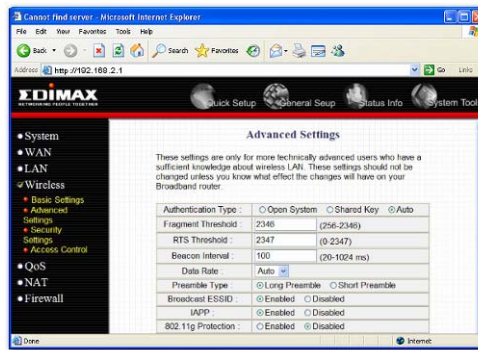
Cannot find server - Microsoft Internet Explorer

File Edit View Favorites Tools Help

Back Search Favorites

Address http://192.168.2.1

Go Links

EDIMAX
NETWORKING PEOPLE TOGETHER

Quick Setup General Seup Status Info System Tool

• System
• WAN
• LAN
• Wireless
• Basic Settings
• Advanced Settings
• Security Settings
• Access Control
• QoS
• NAT
• Firewall

Advanced Settings

These settings are only for more technically advanced users who have a sufficient knowledge about wireless LAN. These settings should not be changed unless you know what effect the changes will have on your Broadband router.

| Authentication Type : | Open System Shared Key Auto | |
|---|---|---|
| Fragment Threshold : | 2346 | (256-2346) |
| RTS Threshold : | 2347 | (0-2347) |
| Beacon Interval : | 100 | (20-1024 ms) |
| Data Rate : | Auto | |
| Preamble Type : | Long Preamble Short Preamble | |
| Broadcast ESSID : | Enabled Disabled | |
| IAPP : | Enabled Disabled | |
| 802.11g Protection : | Enabled Disabled | |

Done

Internet